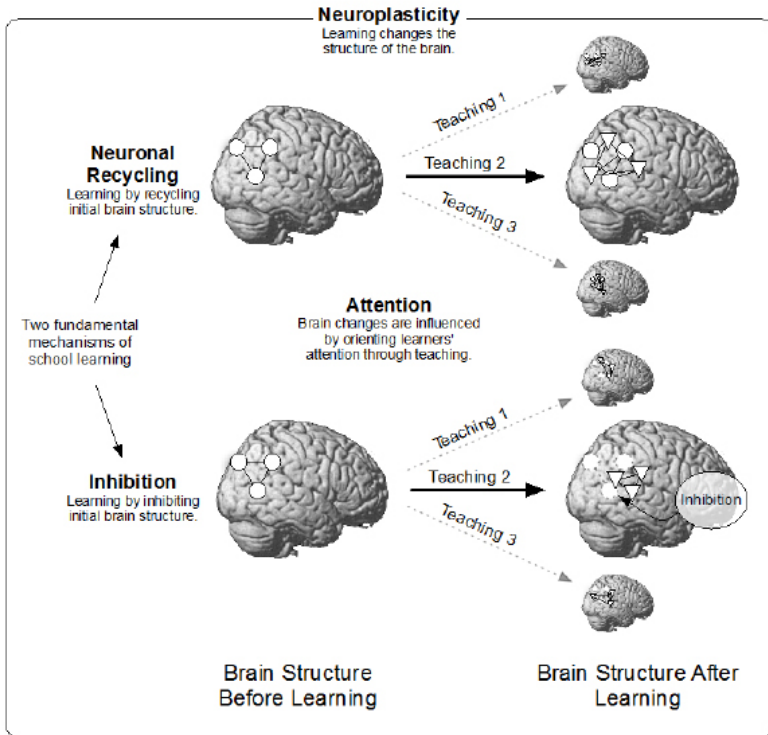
Neuroplasticity
Learning changes the structure of the brain.

Neuronal Recycling
Learning by recycling initial brain structure.

Teaching 1

Teaching 2

Teaching 3

Two fundamental mechanisms of school learning

Attention
Brain changes are influenced by orienting learners' attention through teaching.

Inhibition
Learning by inhibiting initial brain structure.

Teaching 1

Teaching 2

Teaching 3

Inhibition

Brain Structure Before Learning

Brain Structure After Learning